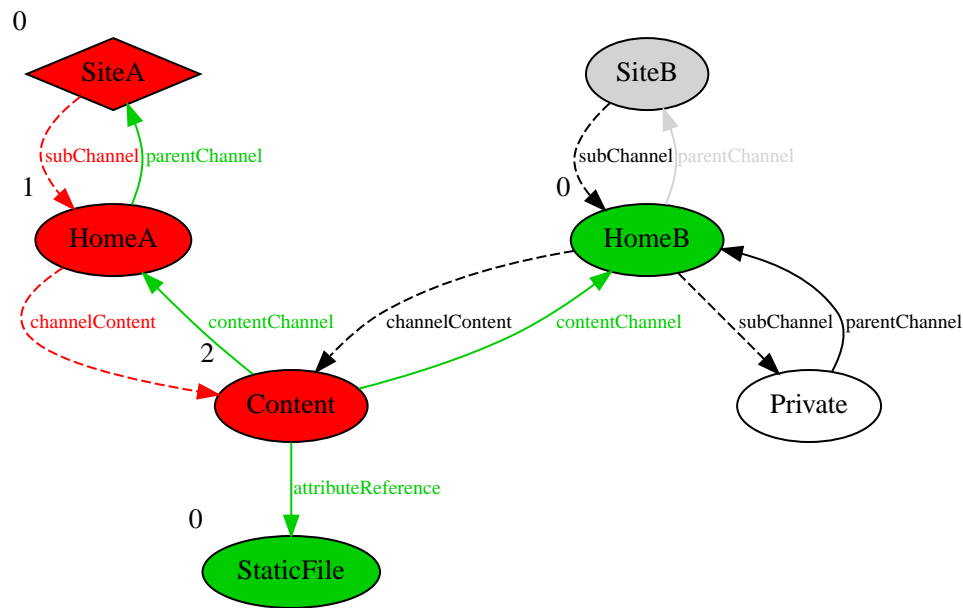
0
SiteA
subChannel
parentChannel
1
HomeA
SiteB
subChannel
parentChannel
0
HomeB
channelContent
contentChannel
channelContent
contentChannel
subChannel
parentChannel
2
Content
Private
attributeReference
0
StaticFile